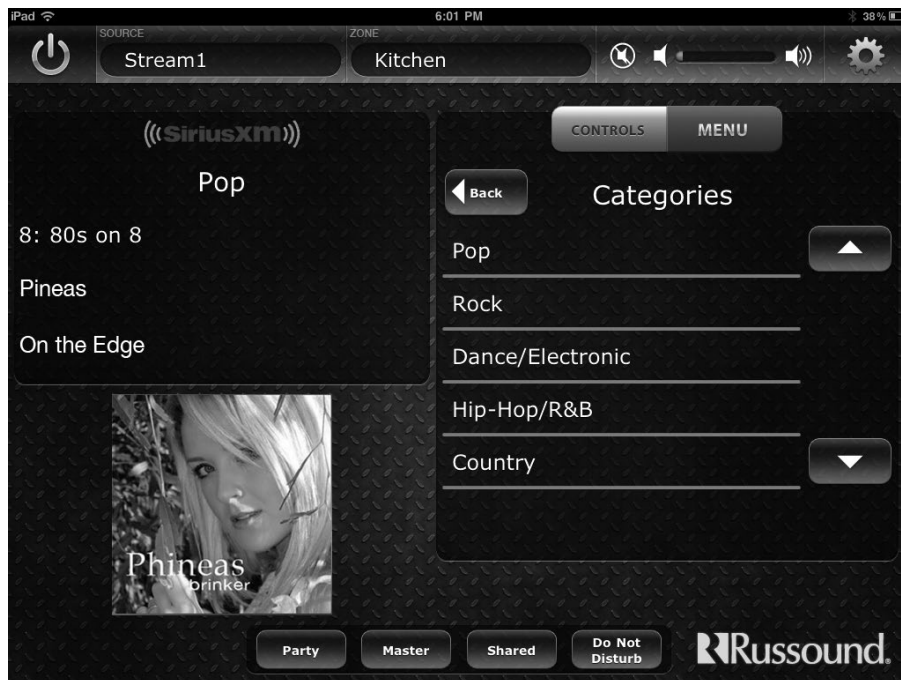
iPad 6:01 PM 38%

SOURCE
Stream1

ZONE
Kitchen

((SiriusXM))

Pop

8: 80s on 8

Pineas

On the Edge

Phineas
brinker

CONTROLS MENU

Back

Categories

Pop

Rock

Dance/Electronic

Hip-Hop/R&B

Country

Party Master Shared Do Not Disturb

Russound